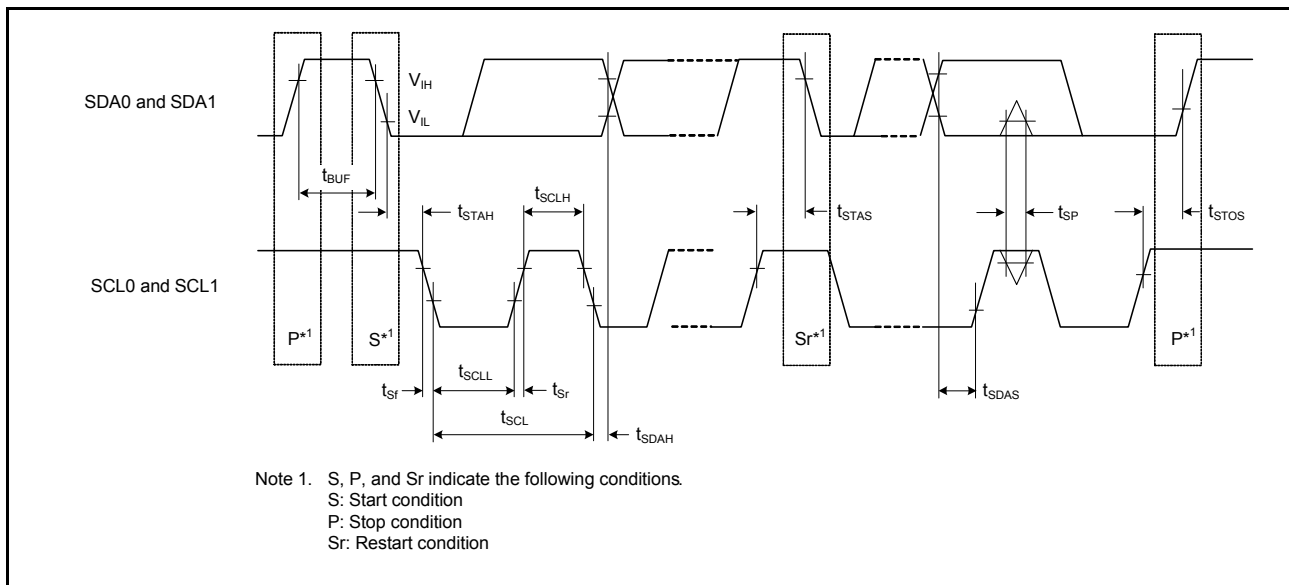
SDA0 and SDA1

$V_{IH}$

$V_{IL}$

$t_{BUF}$

$t_{STAH}$

$t_{SCLH}$

$t_{STAS}$

$t_{SP}$

$t_{STOS}$

SCL0 and SCL1

$P^{*1}$

$S^{*1}$

$Sr^{*1}$

$P^{*1}$

$t_{SCLL}$

$t_{Sf}$

$t_{Sr}$

$t_{SDAS}$

$t_{SCL}$

$t_{SDAH}$

Note 1. S, P, and Sr indicate the following conditions.
S: Start condition
P: Stop condition
Sr: Restart condition